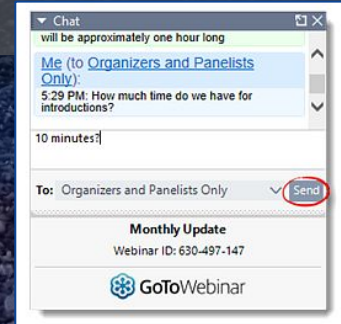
Chat

will be approximately one hour long

Me (to Organizers and Panelists Only):

5:29 PM: How much time do we have for introductions?

10 minutes?

To: Organizers and Panelists Only

Send

Monthly Update

Webinar ID: 630-497-147

GoToWebinar